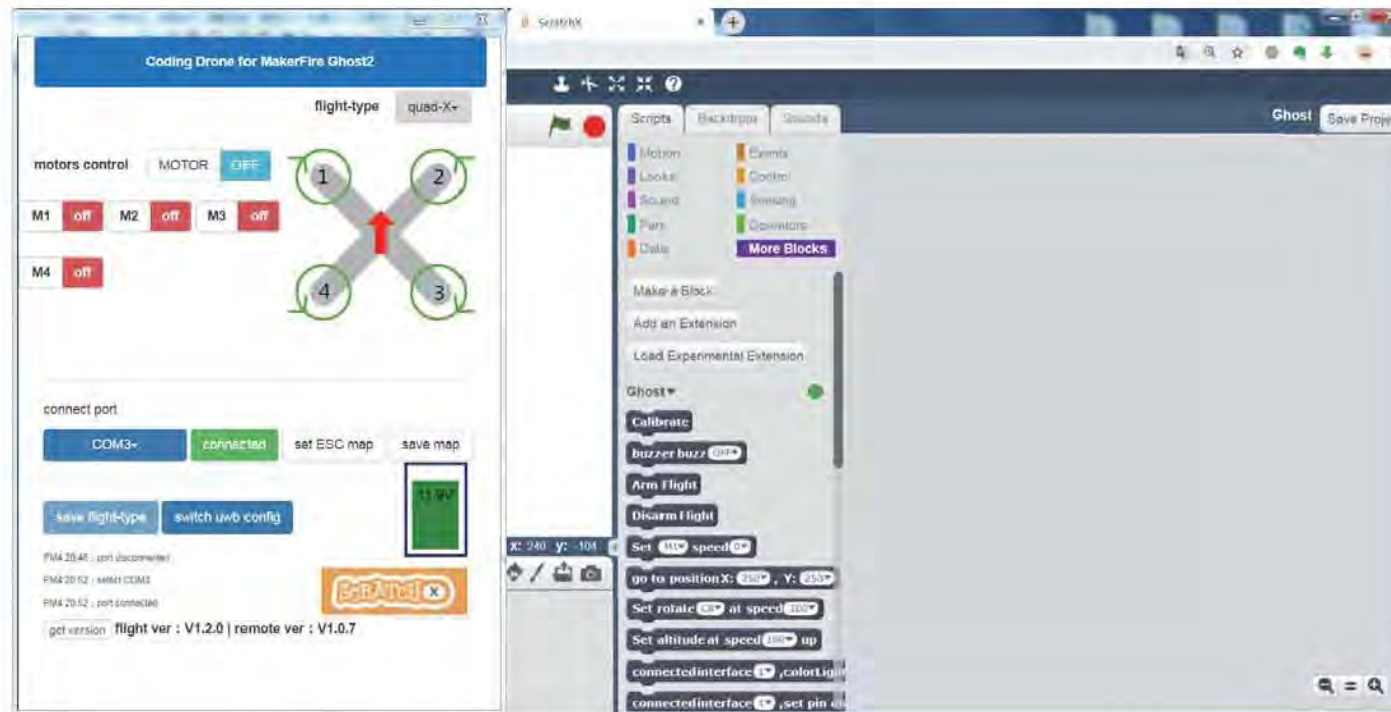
Coding Drone for MakerFire Ghost2

flight-type quad-X

motors control MOTOR OFF

M1 off M2 off M3 off

M4 off

1 2 4 3

connect port

COM3 connected set ESC map save map

11.9V

save flight-type switch uwb config

PM4 20:46 : port disconnected

PM4 20:52 : select COM3

PM4 20:52 : port connected

SCRATCH X

get version flight ver : V1.2.0 | remote ver : V1.0.7

ScratchX

Scripts Backdrops Sounds

Ghost Save Proje

Motion Events
Looks Control
Sound Sensing
Pen Operators
Data More Blocks

Make a Block

Add an Extension

Load Experimental Extension

Ghost

Calibrate

buzzer buzz OFF

Arm Flight

Disarm Flight

Set M1 speed 0

go to position X: 250, Y: 250

Set rotate CW at speed 100

Set altitude at speed 100 up

connectedinterface 1 ,colorLig

connectedinterface 1 ,set pin

x: 240 y: -104